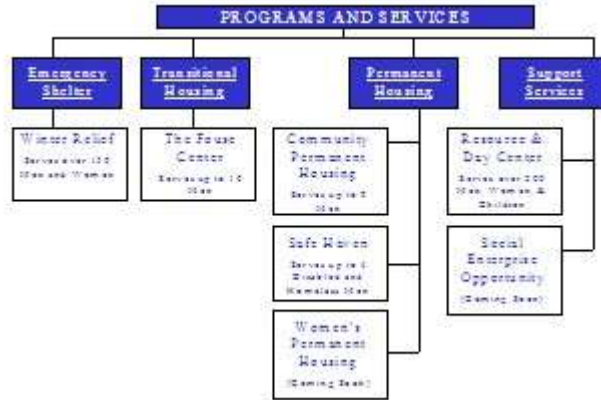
PROGRAMS AND SERVICES

Emergency Shelter

Winter Relief
Serves over 130 Men and Women

Transitional Housing

The Fouse Center
Serving up to 10 Men

Permanent Housing

Community Permanent Housing
Serving up to 5 Men

Safe Haven
Serving up to 6 Disabled and Homeless Men

Women's Permanent Housing
(Coming Soon)

Support Services

Resource & Day Center
Serves over 200 Men, Women, & Children

Social Enterprise Opportunity
(Coming Soon)